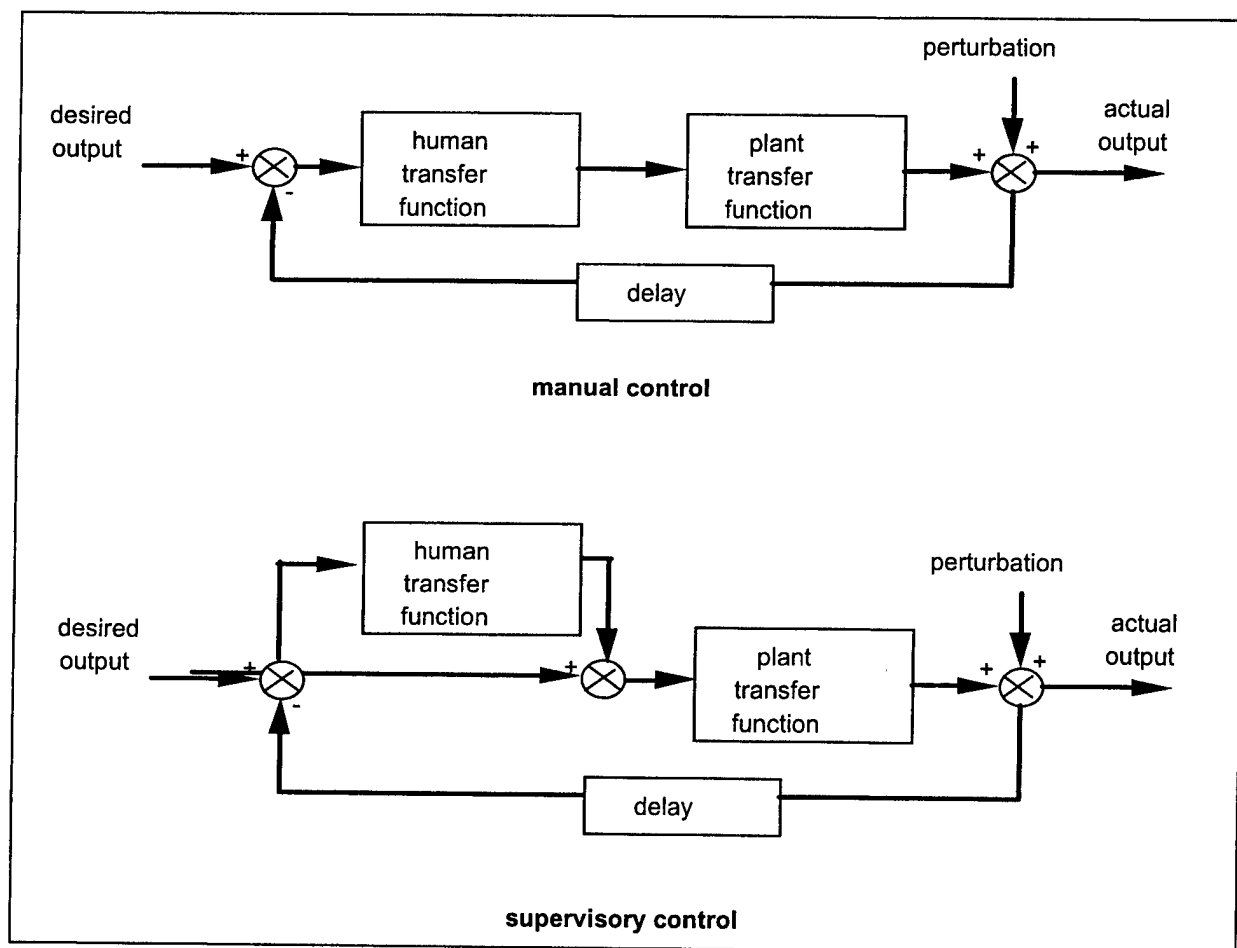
perturbation

desired output

+

-

human transfer function

plant transfer function

+

+

actual output

delay

manual control

human transfer function

perturbation

desired output

+

-

+

plant transfer function

+

+

actual output

delay

supervisory control